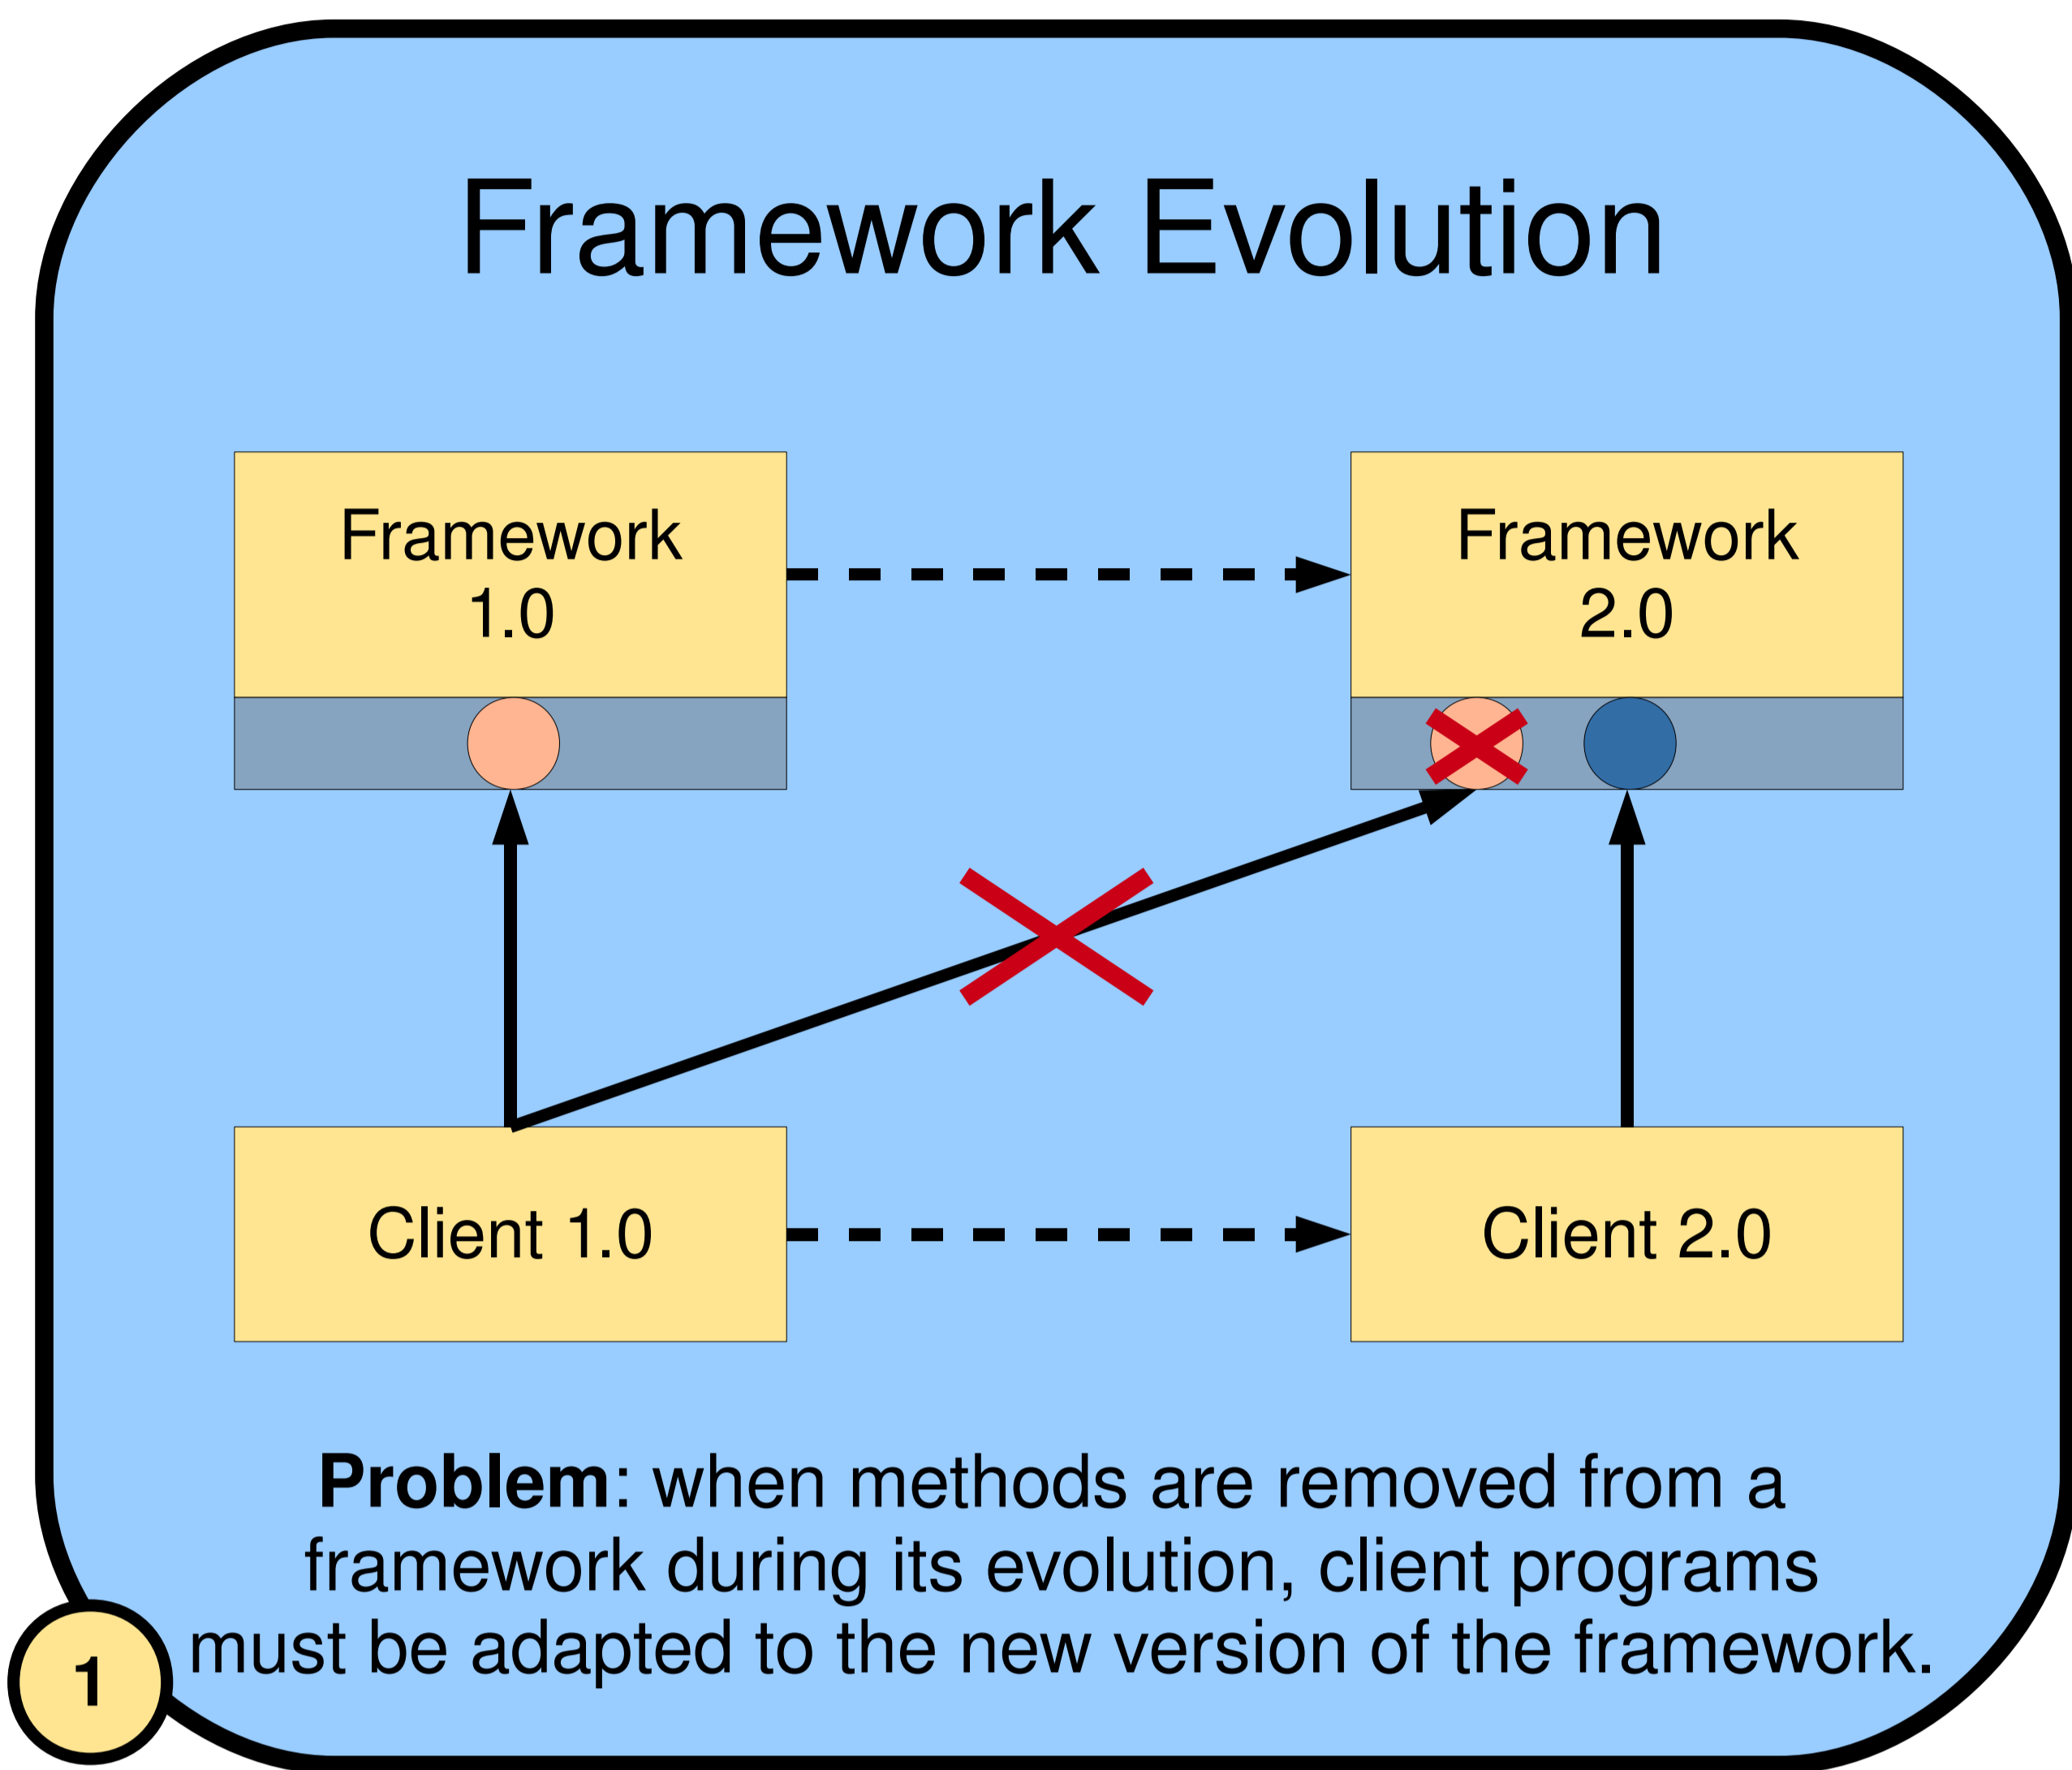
Framework Evolution

Framework 1.0

Framework 2.0

Client 1.0

Client 2.0

**Problem**: when methods are removed from a framework during its evolution, client programs must be adapted to the new version of the framework.

1